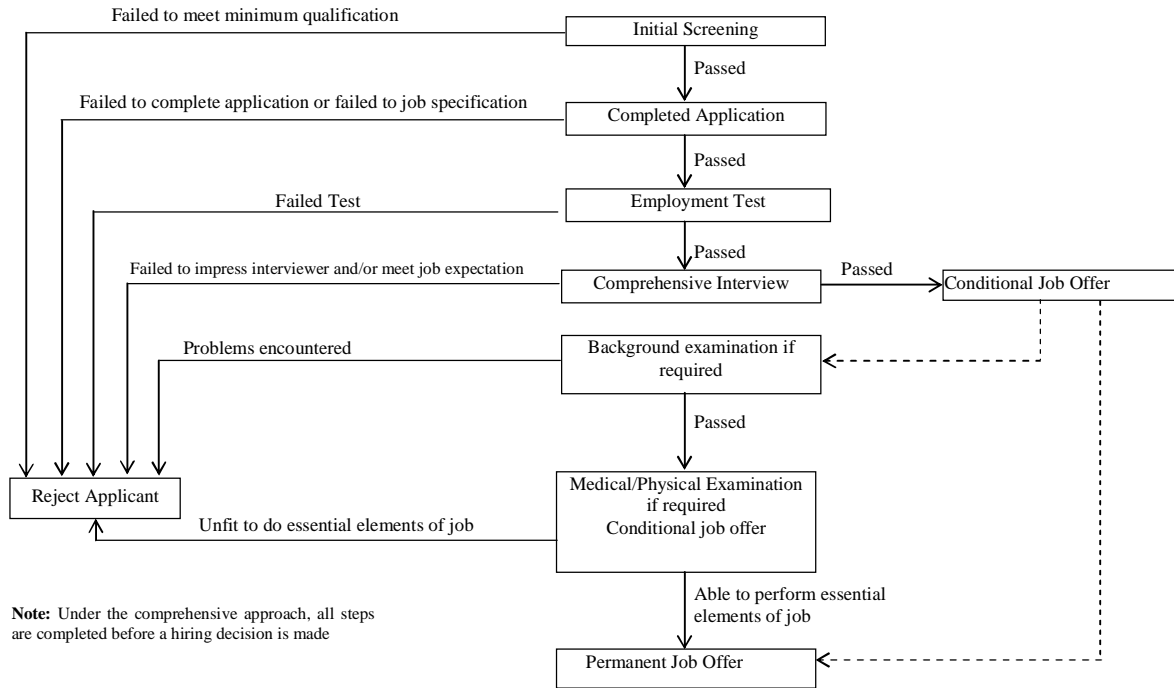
Failed to meet minimum qualification

Initial Screening

Passed

Failed to complete application or failed to job specification

Completed Application

Passed

Failed Test

Employment Test

Passed

Failed to impress interviewer and/or meet job expectation

Comprehensive Interview

Passed

Conditional Job Offer

Problems encountered

Background examination if required

Passed

Reject Applicant

Medical/Physical Examination if required Conditional job offer

Unfit to do essential elements of job

Able to perform essential elements of job

Note: Under the comprehensive approach, all steps are completed before a hiring decision is made

Permanent Job Offer